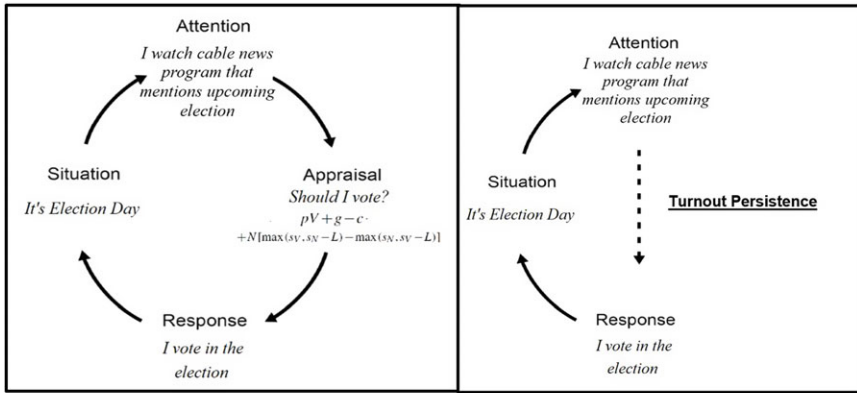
Attention
I watch cable news program that mentions upcoming election

Situation
It's Election Day

Appraisal
Should I vote?
$pV + g - c \cdot + N[\max(s_V, s_N - L) - \max(s_N, s_V - L)]$

Response
I vote in the election

Attention
I watch cable news program that mentions upcoming election

Situation
It's Election Day

Turnout Persistence

Response
I vote in the election